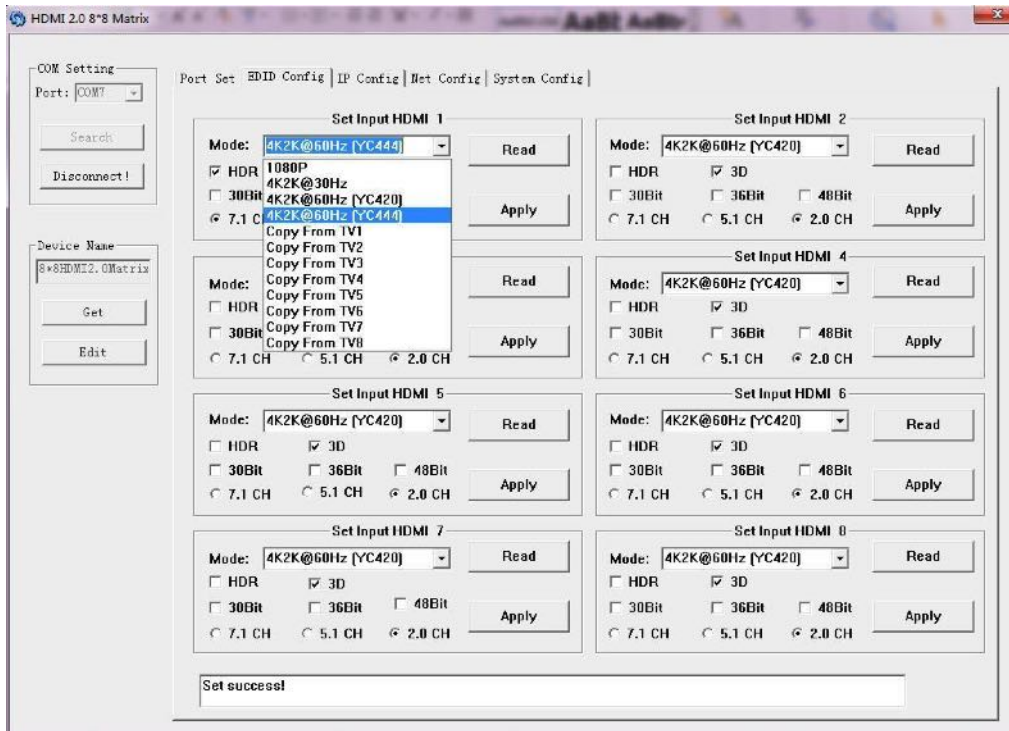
HDMI 2.0 8*8 Matrix

COM Setting
Port: COM7

Search

Disconnect!

Device Name
8*8HDMI2.0Matrix

Get

Edit

Port Set | EDID Config | IP Config | Net Config | System Config

Set Input HDMI 1
Mode: 4K2K@60Hz (YC444)
HDR
30Bit
7.1 CH
1080P
4K2K@30Hz
4K2K@60Hz (YC420)
4K2K@60Hz (YC444)
Copy From TV1
Copy From TV2
Copy From TV3
Copy From TV4
Copy From TV5
Copy From TV6
Copy From TV7
Copy From TV8
Read
Apply

Set Input HDMI 2
Mode: 4K2K@60Hz (YC420)
HDR 3D
30Bit 36Bit 48Bit
7.1 CH 5.1 CH 2.0 CH
Read
Apply

Mode:
HDR
30Bit
7.1 CH 5.1 CH 2.0 CH
Read
Apply

Set Input HDMI 4
Mode: 4K2K@60Hz (YC420)
HDR 3D
30Bit 36Bit 48Bit
7.1 CH 5.1 CH 2.0 CH
Read
Apply

Set Input HDMI 5
Mode: 4K2K@60Hz (YC420)
HDR 3D
30Bit 36Bit 48Bit
7.1 CH 5.1 CH 2.0 CH
Read
Apply

Set Input HDMI 6
Mode: 4K2K@60Hz (YC420)
HDR 3D
30Bit 36Bit 48Bit
7.1 CH 5.1 CH 2.0 CH
Read
Apply

Set Input HDMI 7
Mode: 4K2K@60Hz (YC420)
HDR 3D
30Bit 36Bit 48Bit
7.1 CH 5.1 CH 2.0 CH
Read
Apply

Set Input HDMI 8
Mode: 4K2K@60Hz (YC420)
HDR 3D
30Bit 36Bit 48Bit
7.1 CH 5.1 CH 2.0 CH
Read
Apply

Set success!